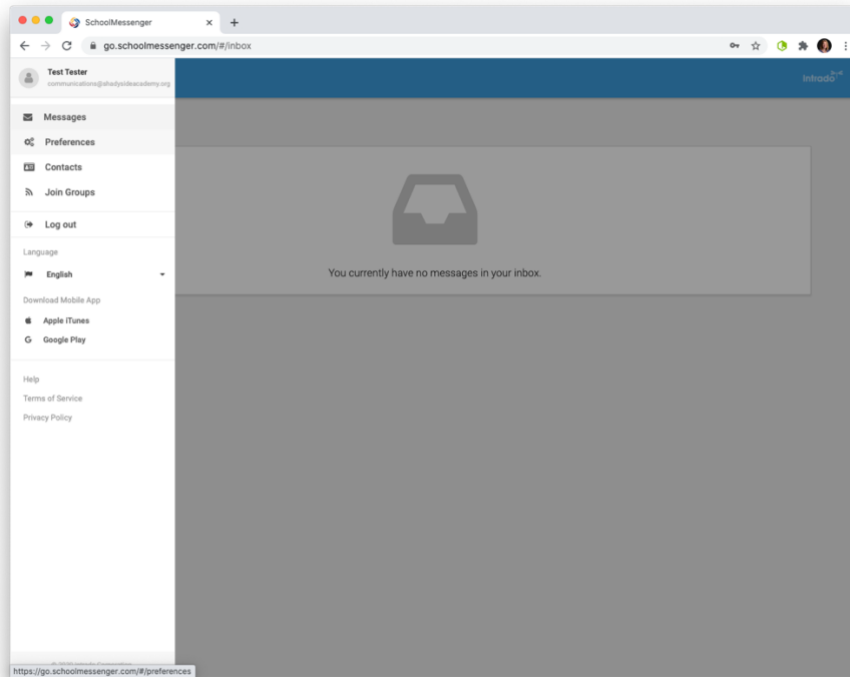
SchoolMessenger

go.schoolmessenger.com/#/inbox

Test Tester
communications@shadysideacademy.org

Messages
Preferences
Contacts
Join Groups
Log out

Language
English

Download Mobile App
Apple iTunes
Google Play

Help
Terms of Service
Privacy Policy

Intrado

You currently have no messages in your inbox.

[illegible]

https://go.schoolmessenger.com/#/preferences